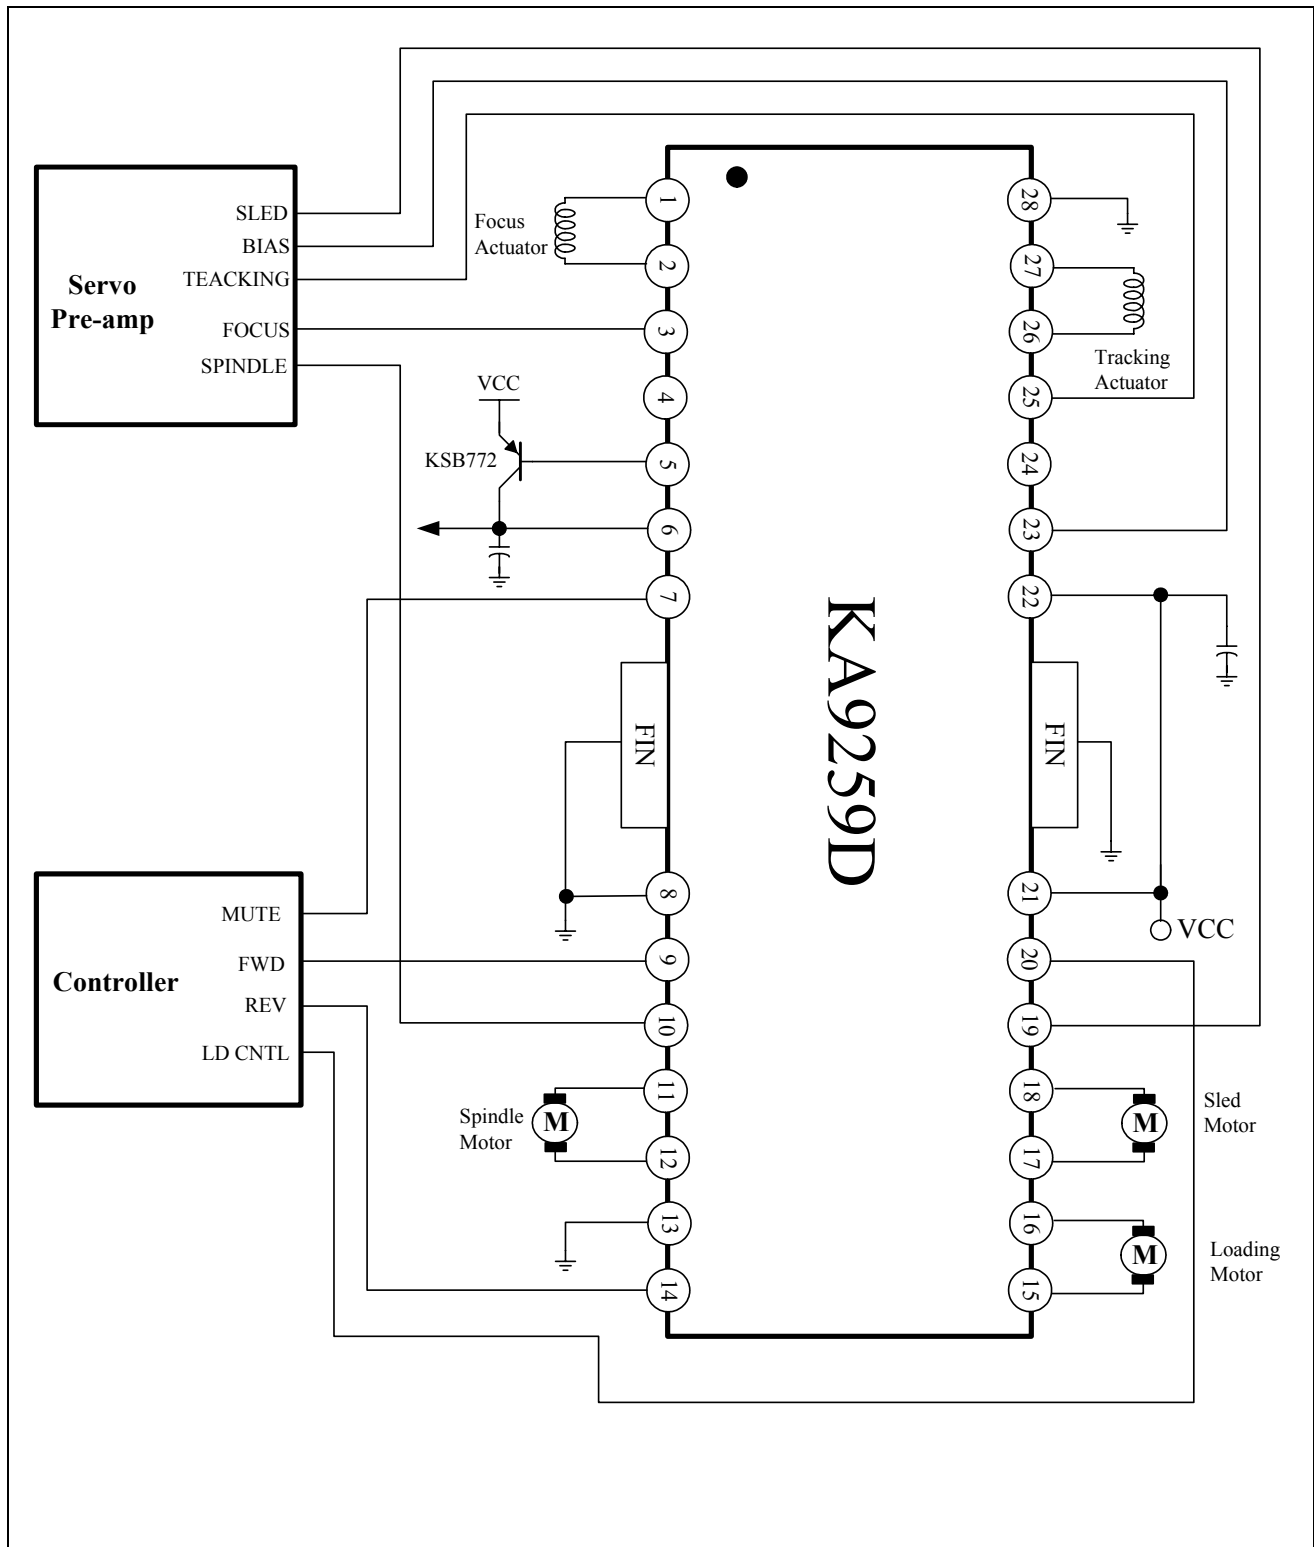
Servo Pre-amp

SLED
BIAS
TEACKING
FOCUS
SPINDLE

Focus Actuator

1
2
3
4
5
6
7
8
9
10
11
12
13
14

VCC
KSB772

28
27
26
25
24
23
22
21
20
19
18
17
16
15

Tracking Actuator

KA9259D

FIN
FIN

VCC

Controller

MUTE
FWD
REV
LD CNTL

Spindle Motor
M

Sled Motor
M

Loading Motor
M